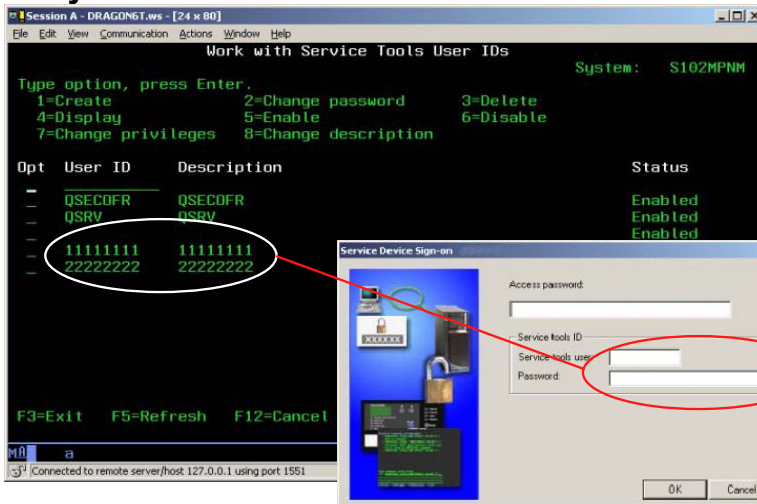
Session A - DRAGON6T.ws - [24 x 80]
File Edit View Communication Actions Window Help

Work with Service Tools User IDs
System: S102MPNM

Type option, press Enter.
1=Create 2=Change password 3=Delete
4=Display 5=Enable 6=Disable
7=Change privileges 8=Change description

| Opt | User ID | Description | Status |
|---|---|---|---|
| _ | QSECOFR | QSECOFR | Enabled |
| _ | QSRV | QSRV | Enabled |
| _ | | | Enabled |
| _ | 11111111 | 11111111 | |
| _ | 22222222 | 22222222 | |

F3=Exit F5=Refresh F12=Cancel

MA a

Connected to remote server/host 127.0.0.1 using port 1551

Service Device Sign-on

XXXXXX

Access password:

Service tools ID
Service tools user:
Password:

OK Cancel